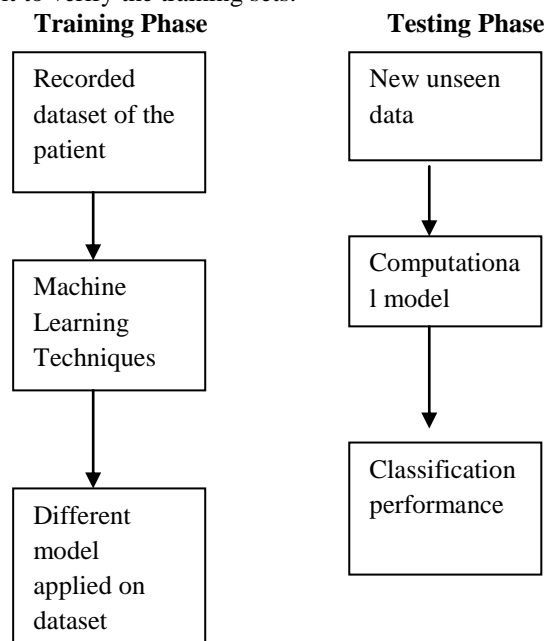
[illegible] to verify the training sets.

**Training Phase**

Recorded dataset of the patient

Machine Learning Techniques

Different model applied on dataset

**Testing Phase**

New unseen data

Computational model

Classification performance